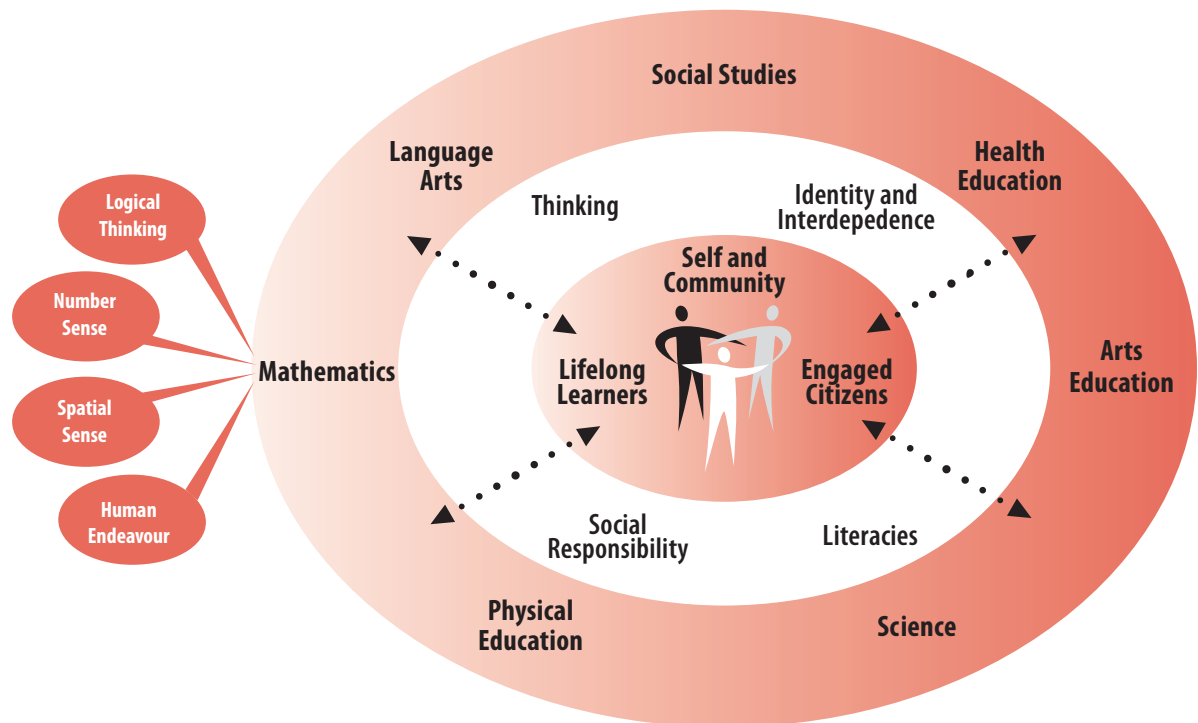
Social Studies

Language Arts

Health Education

Logical Thinking

Number Sense

Spatial Sense

Human Endeavour

Mathematics

Thinking

Identity and Interdepedence

Self and Community

Lifelong Learners

Engaged Citizens

Arts Education

Social Responsibility

Literacies

Physical Education

Science